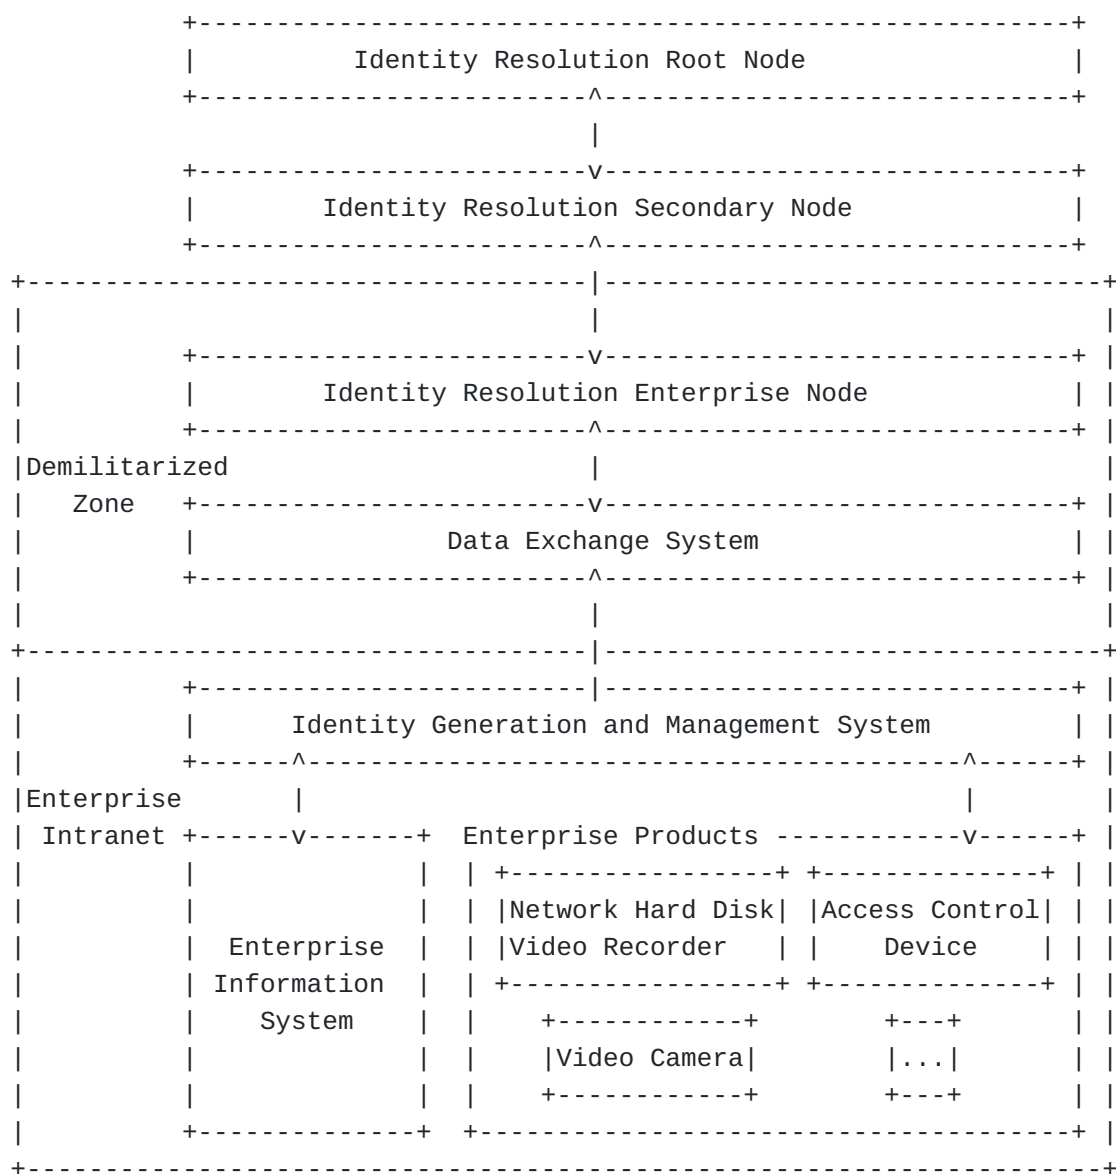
Identity Resolution Root Node

Identity Resolution Secondary Node

Identity Resolution Enterprise Node

Demilitarized Zone

Data Exchange System

Identity Generation and Management System

Enterprise Intranet

Enterprise Products

Enterprise Information System

Network Hard Disk Video Recorder

Access Control Device

Video Camera

...